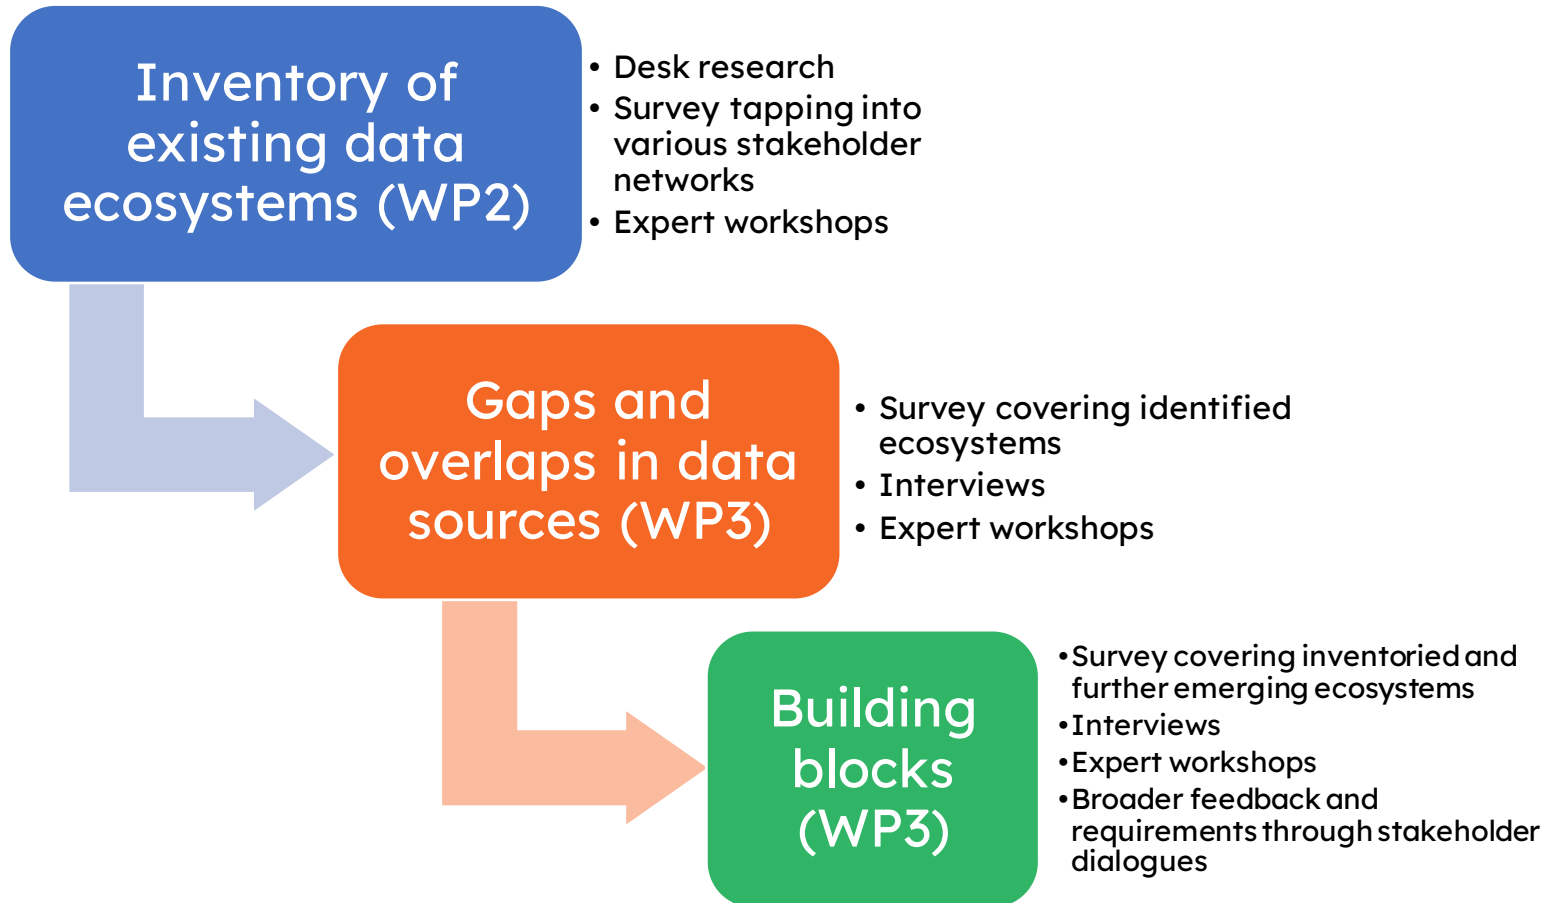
Inventory of existing data ecosystems (WP2)

- Desk research
- Survey tapping into various stakeholder networks
- Expert workshops

Gaps and overlaps in data sources (WP3)

- Survey covering identified ecosystems
- Interviews
- Expert workshops

Building blocks (WP3)

- Survey covering inventoried and further emerging ecosystems
- Interviews
- Expert workshops
- Broader feedback and requirements through stakeholder dialogues